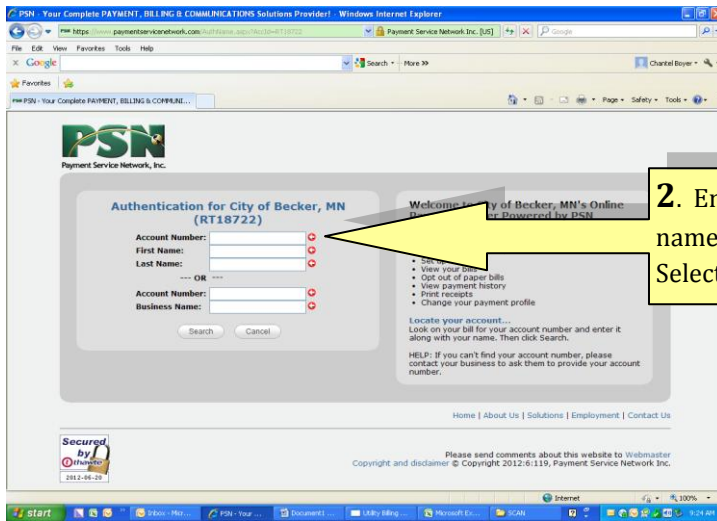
PSN - Your Complete PAYMENT, BILLING & COMMUNICATIONS Solutions Provider! - Windows Internet Explorer

https://www.paymentservicenetwork.com/AuthName.aspx?Acct=RT18722

Payment Service Network Inc. [US]

Google

File Edit View Favorites Tools Help

Google

Search · More »

Chantel Boyer

Favorites

PSN - Your Complete PAYMENT, BILLING & COMMUNI...

Page · Safety · Tools ·

PSN

Payment Service Network, Inc.

Authentication for City of Becker, MN (RT18722)

Account Number:

First Name:

Last Name:

--- OR ---

Account Number:

Business Name:

Search Cancel

Welcome to City of Becker, MN's Online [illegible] Powered by PSN

• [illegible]
• View your bills
• Opt out of paper bills
• View payment history
• Print receipts
• Change your payment profile

Locate your account...

Look on your bill for your account number and enter it along with your name. Then click Search.

HELP: If you can't find your account number, please contact your business to ask them to provide your account number.

2. En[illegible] name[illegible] Select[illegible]

Home | About Us | Solutions | Employment | Contact Us

Secured by Thawte 2012-06-20

Please send comments about this website to Webmaster

Copyright and disclaimer © Copyright 2012:6:119, Payment Service Network Inc.

Internet 100%

start Inbox - Micr... PSN - Your ... Document1 ... Utility Billing ... Microsoft Ex... SCAN 9:24 AM